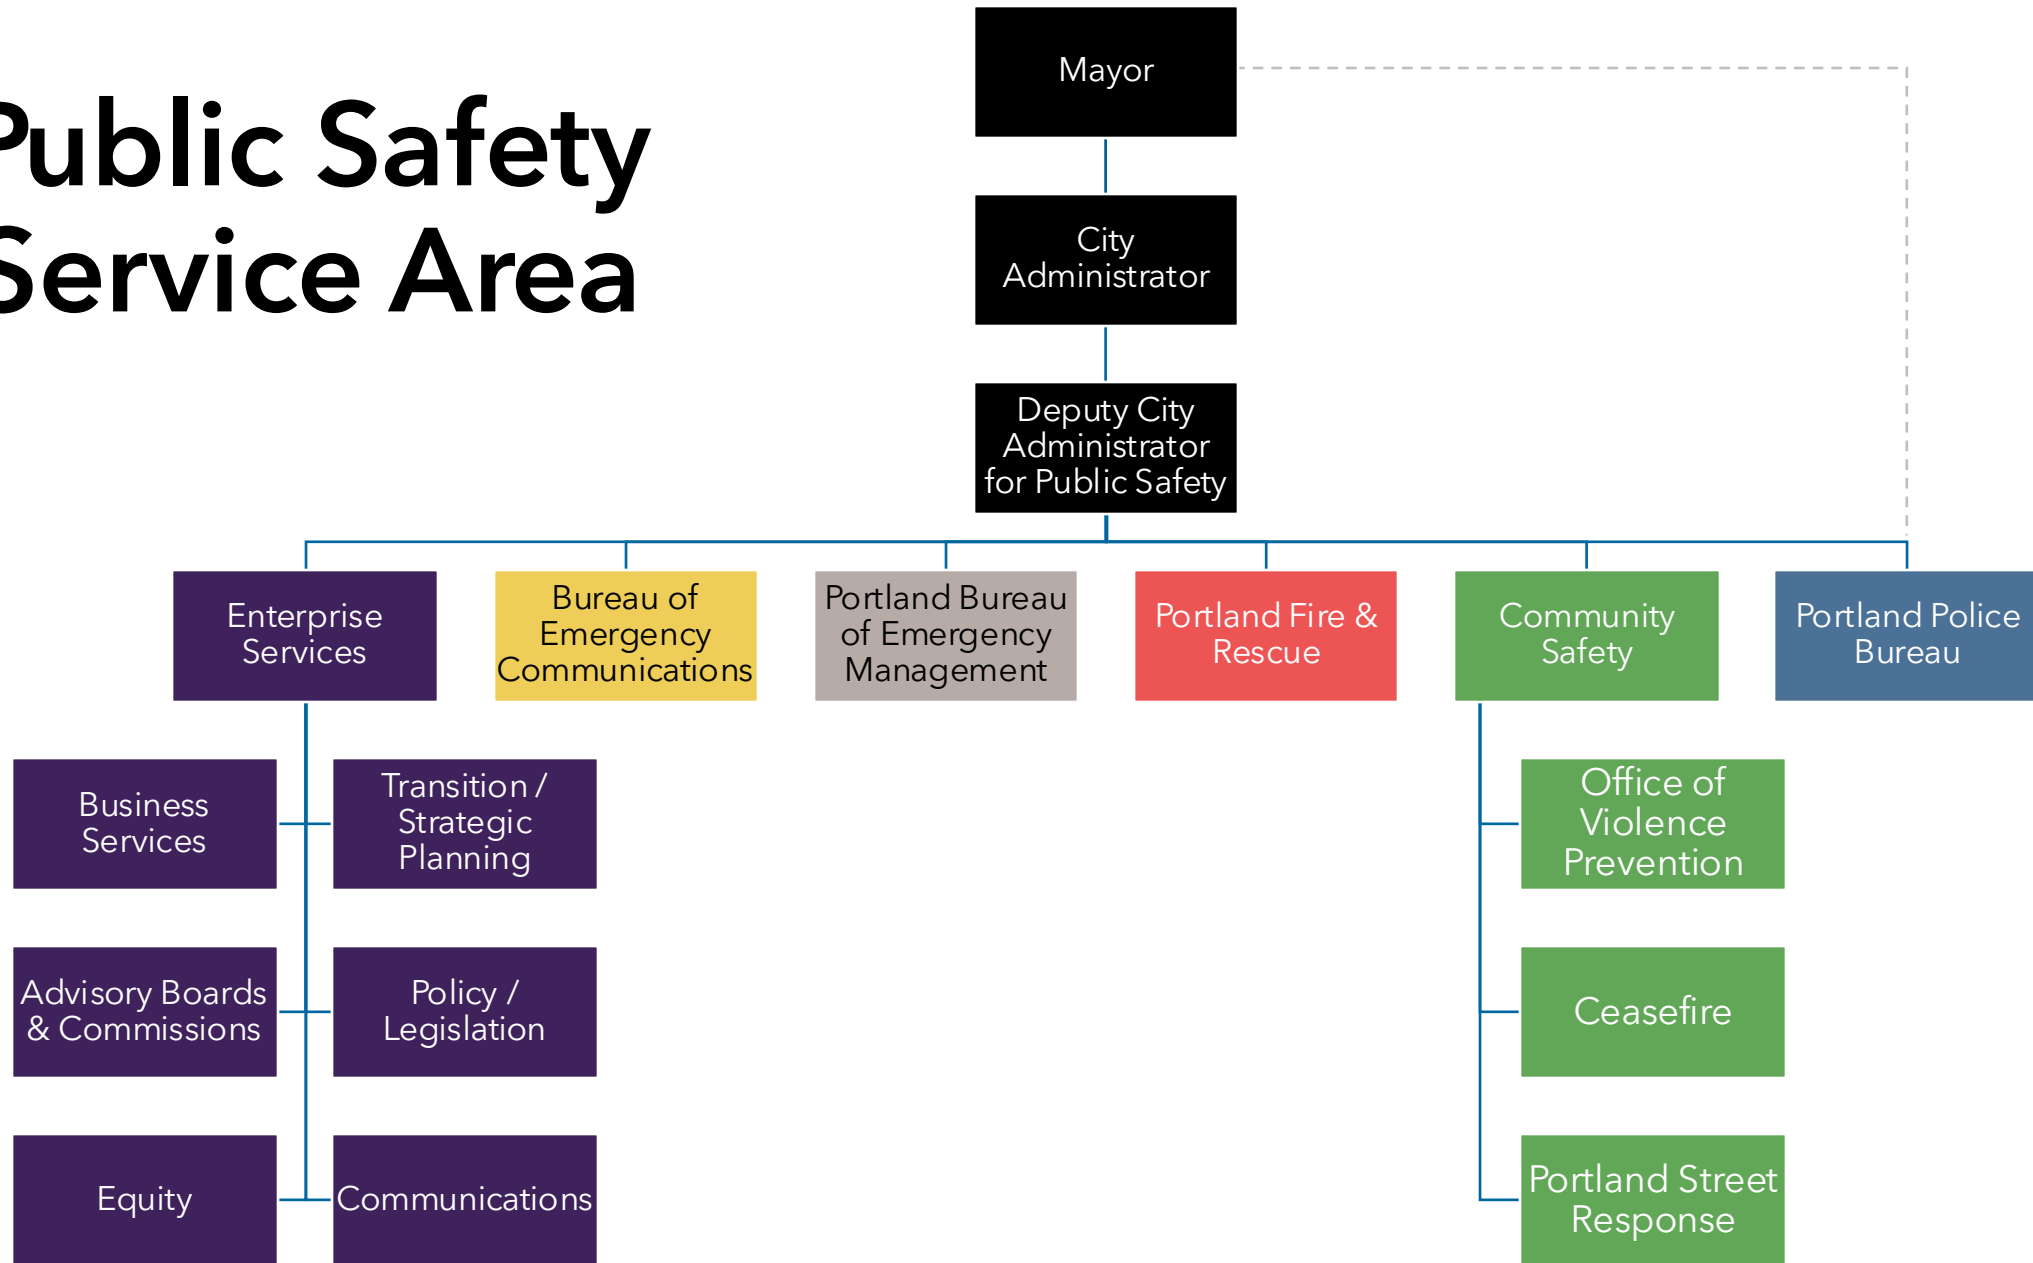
ublic Safety
ervice Area

Mayor

City Administrator

Deputy City Administrator for Public Safety

Enterprise Services

Bureau of Emergency Communications

Portland Bureau of Emergency Management

Portland Fire & Rescue

Community Safety

Portland Police Bureau

Business Services

Transition / Strategic Planning

Advisory Boards & Commissions

Policy / Legislation

Equity

Communications

Office of Violence Prevention

Ceasefire

Portland Street Response